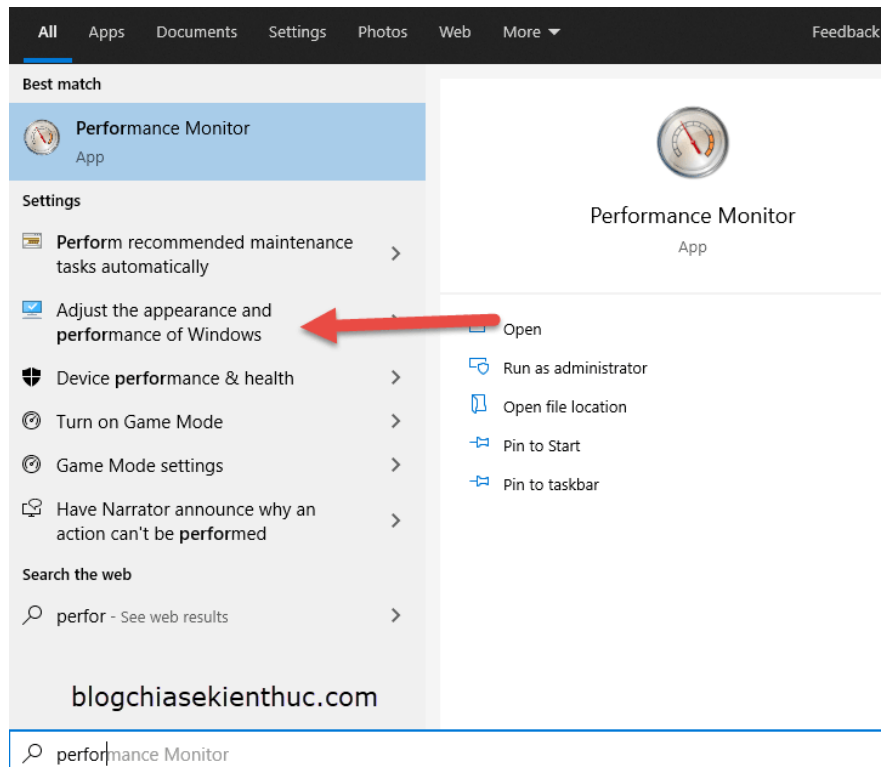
All Apps Documents Settings Photos Web More ▾ Feedback

Best match

Performance Monitor
App

Settings

Perform recommended maintenance tasks automatically

Adjust the appearance and performance of Windows

Device performance & health

Turn on Game Mode

Game Mode settings

Have Narrator announce why an action can't be performed

Search the web

perfor - See web results

blogchiasekienthuc.com

Performance Monitor
App

Open

Run as administrator

Open file location

Pin to Start

Pin to taskbar

performance Monitor